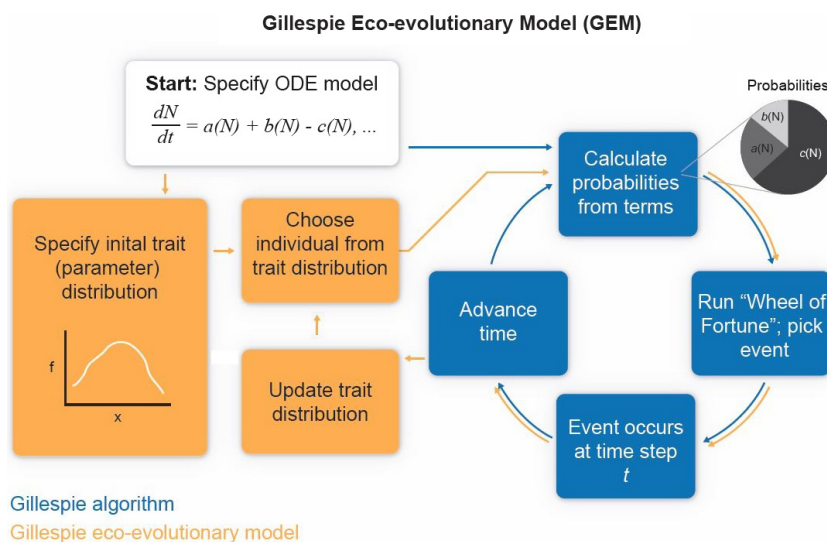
Gillespie Eco-evolutionary Model (GEM)

Start: Specify ODE model
$\frac{dN}{dt} = a(N) + b(N) - c(N), ...$

Probabilities

$b$(N)

$a$(N)

$c$(N)

Specify inital trait (parameter) distribution

f

x

Choose individual from trait distribution

Update trait distribution

Calculate probabilities from terms

Advance time

Run "Wheel of Fortune"; pick event

Event occurs at time step $t$

Gillespie algorithm
Gillespie eco-evolutionary model